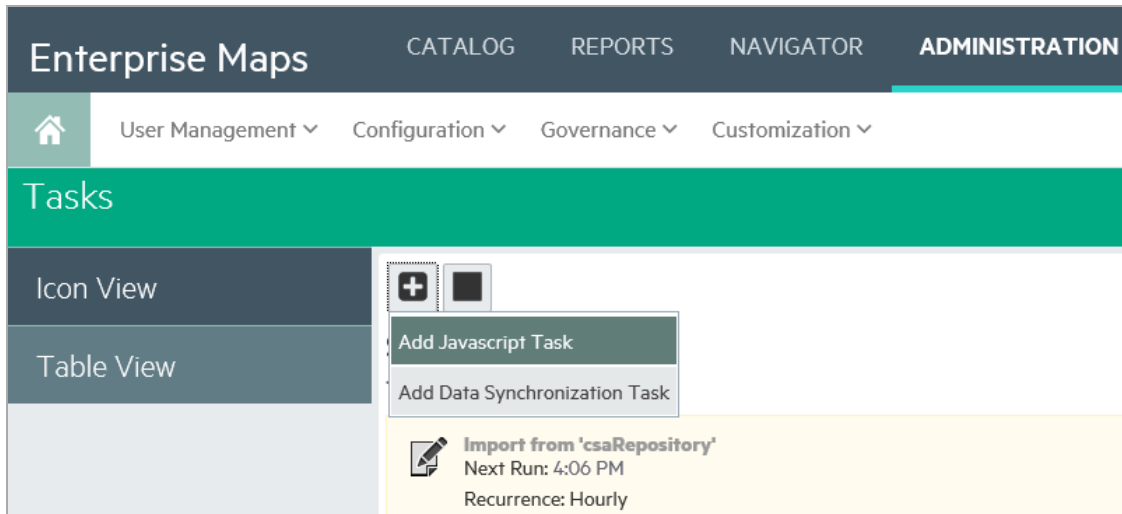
Enterprise Maps

CATALOG REPORTS NAVIGATOR ADMINISTRATION

User Management ⌄ Configuration ⌄ Governance ⌄ Customization ⌄

Tasks

Icon View

Table View

Add Javascript Task

Add Data Synchronization Task

Import from 'csaRepository'
Next Run: 4:06 PM
Recurrence: Hourly